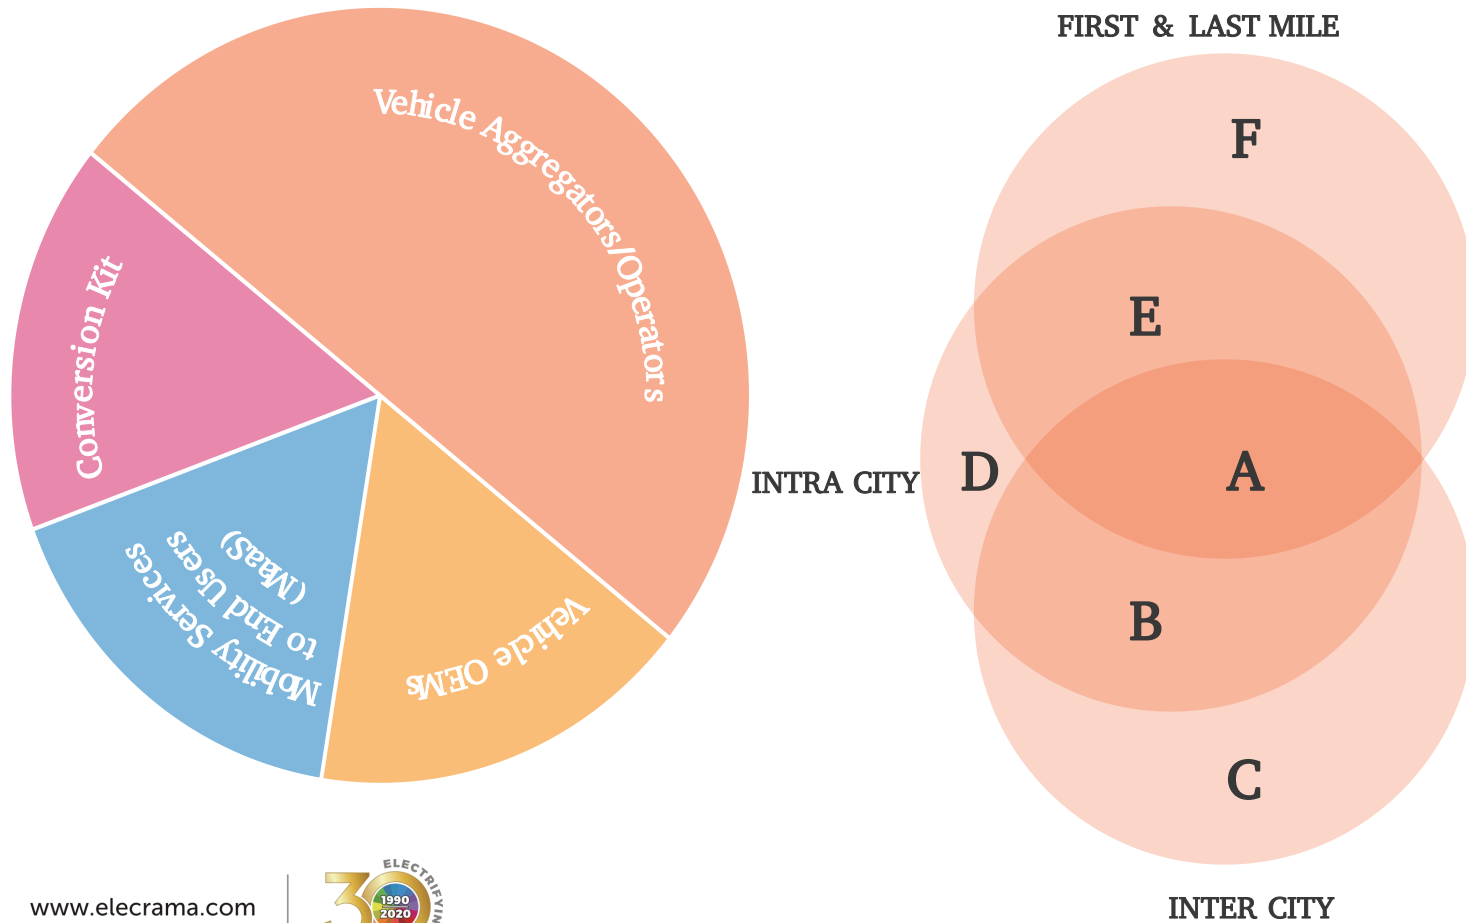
Vehicle Aggregators/Operators

Conversion Kit

Mobility Services to End Users (MaaS)

Vehicle OEMs

FIRST & LAST MILE

F

E

D

A

INTRA CITY

B

C

INTER CITY

www.elecrama.com

ELECTRIFYIN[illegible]

1990
2020